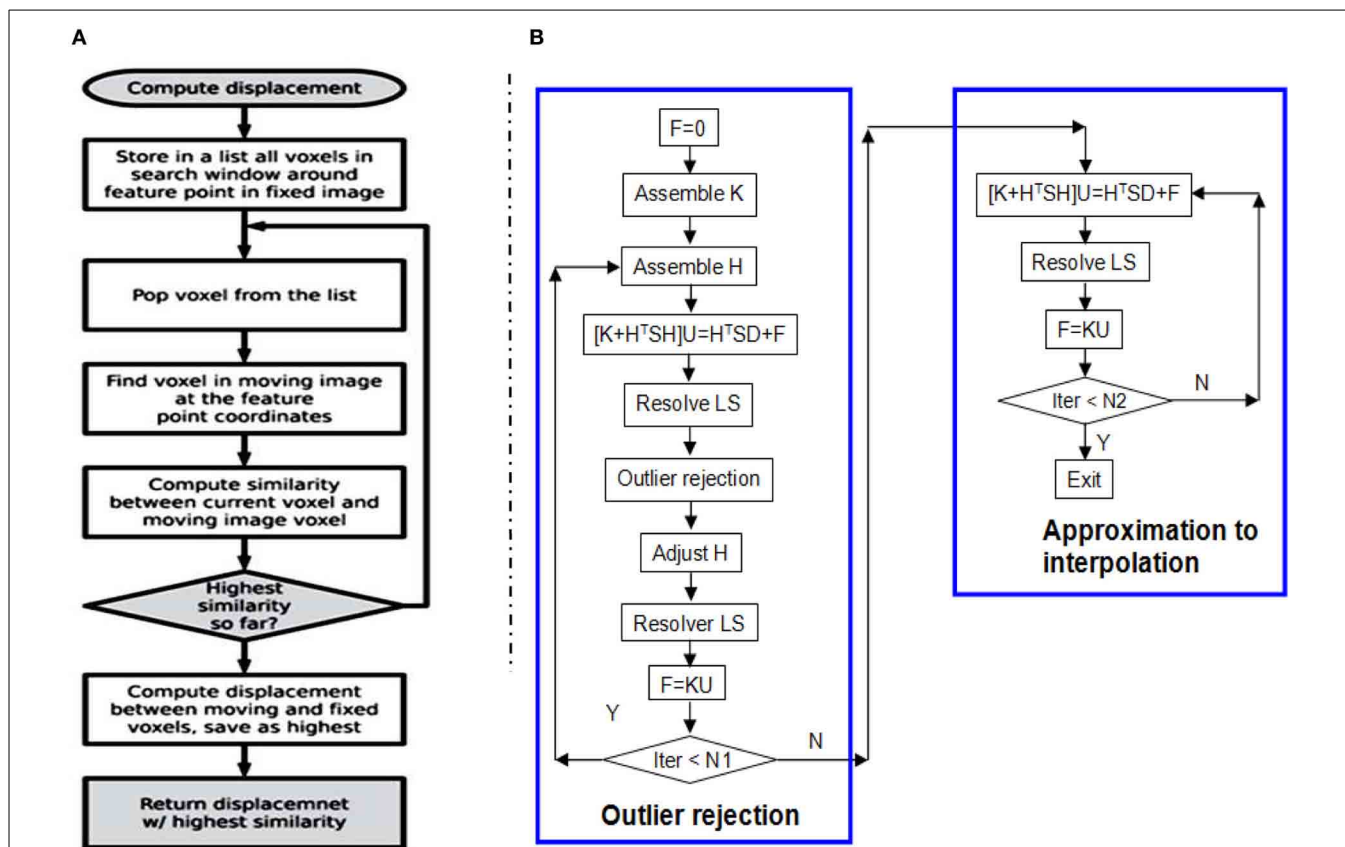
A

Compute displacement

Store in a list all voxels in search window around feature point in fixed image

Pop voxel from the list

Find voxel in moving image at the feature point coordinates

Compute similarity between current voxel and moving image voxel

Highest similarity so far?

Compute displacement between moving and fixed voxels, save as highest

Return displacemnet w/ highest similarity

B

F=0

Assemble K

Assemble H

$[K+H^TSH]U=H^TSD+F$

Resolve LS

Outlier rejection

Adjust H

Resolver LS

F=KU

Y

Iter < N1

N

Outlier rejection

$[K+H^TSH]U=H^TSD+F$

Resolve LS

F=KU

Iter < N2

N

Y

Exit

Approximation to interpolation